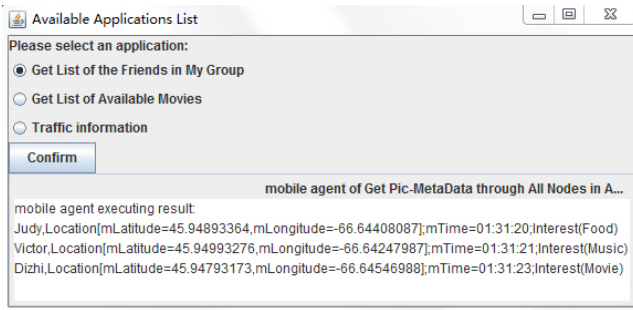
Available Applications List

Please select an application:

Get List of the Friends in My Group

Get List of Available Movies

Traffic information

Confirm

mobile agent of Get Pic-MetaData through All Nodes in A...

mobile agent executing result:
Judy,Location[mLatitude=45.94893364,mLongitude=-66.64408087];mTime=01:31:20;Interest(Food)
Victor,Location[mLatitude=45.94993276,mLongitude=-66.64247987];mTime=01:31:21;Interest(Music)
Dizhi,Location[mLatitude=45.94793173,mLongitude=-66.64546988];mTime=01:31:23;Interest(Movie)